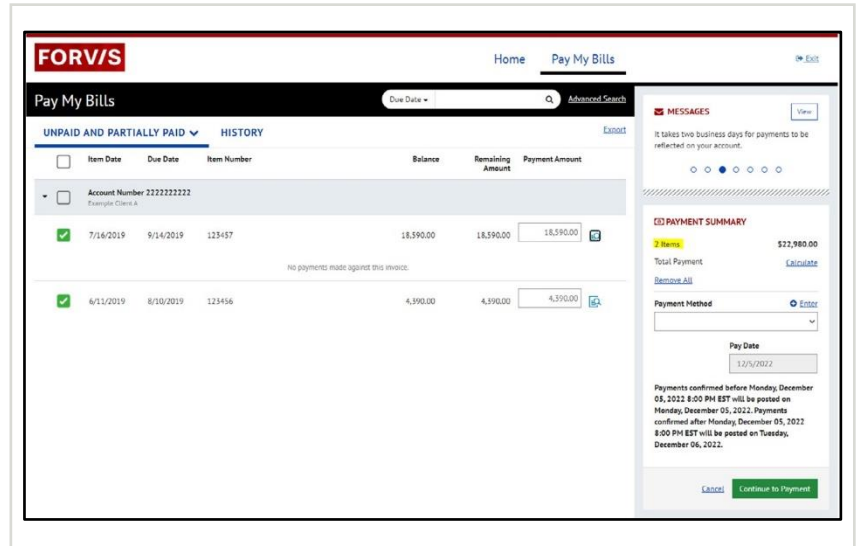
FORV/S

Home Pay My Bills

Exit

Pay My Bills

Due Date

Advanced Search

UNPAID AND PARTIALLY PAID HISTORY

Export

| | Item Date | Due Date | Item Number | Balance | Remaining Amount | Payment Amount |
|---|---|---|---|---|---|---|
| | Account Number 2222222222 Example Client A | | | | | |
| ✓ | 7/16/2019 | 9/14/2019 | 123457 | 18,590.00 | 18,590.00 | 18,590.00 |
| | No payments made against this invoice. | | | | | |
| ✓ | 6/11/2019 | 8/10/2019 | 123456 | 4,390.00 | 4,390.00 | 4,390.00 |

MESSAGES

View

It takes two business days for payments to be reflected on your account.

PAYMENT SUMMARY

2 Items $22,980.00

Total Payment Calculate

Remove All

Payment Method Enter

Pay Date

12/5/2022

Payments confirmed before Monday, December 05, 2022 8:00 PM EST will be posted on Monday, December 05, 2022. Payments confirmed after Monday, December 05, 2022 8:00 PM EST will be posted on Tuesday, December 06, 2022.

Cancel Continue to Payment